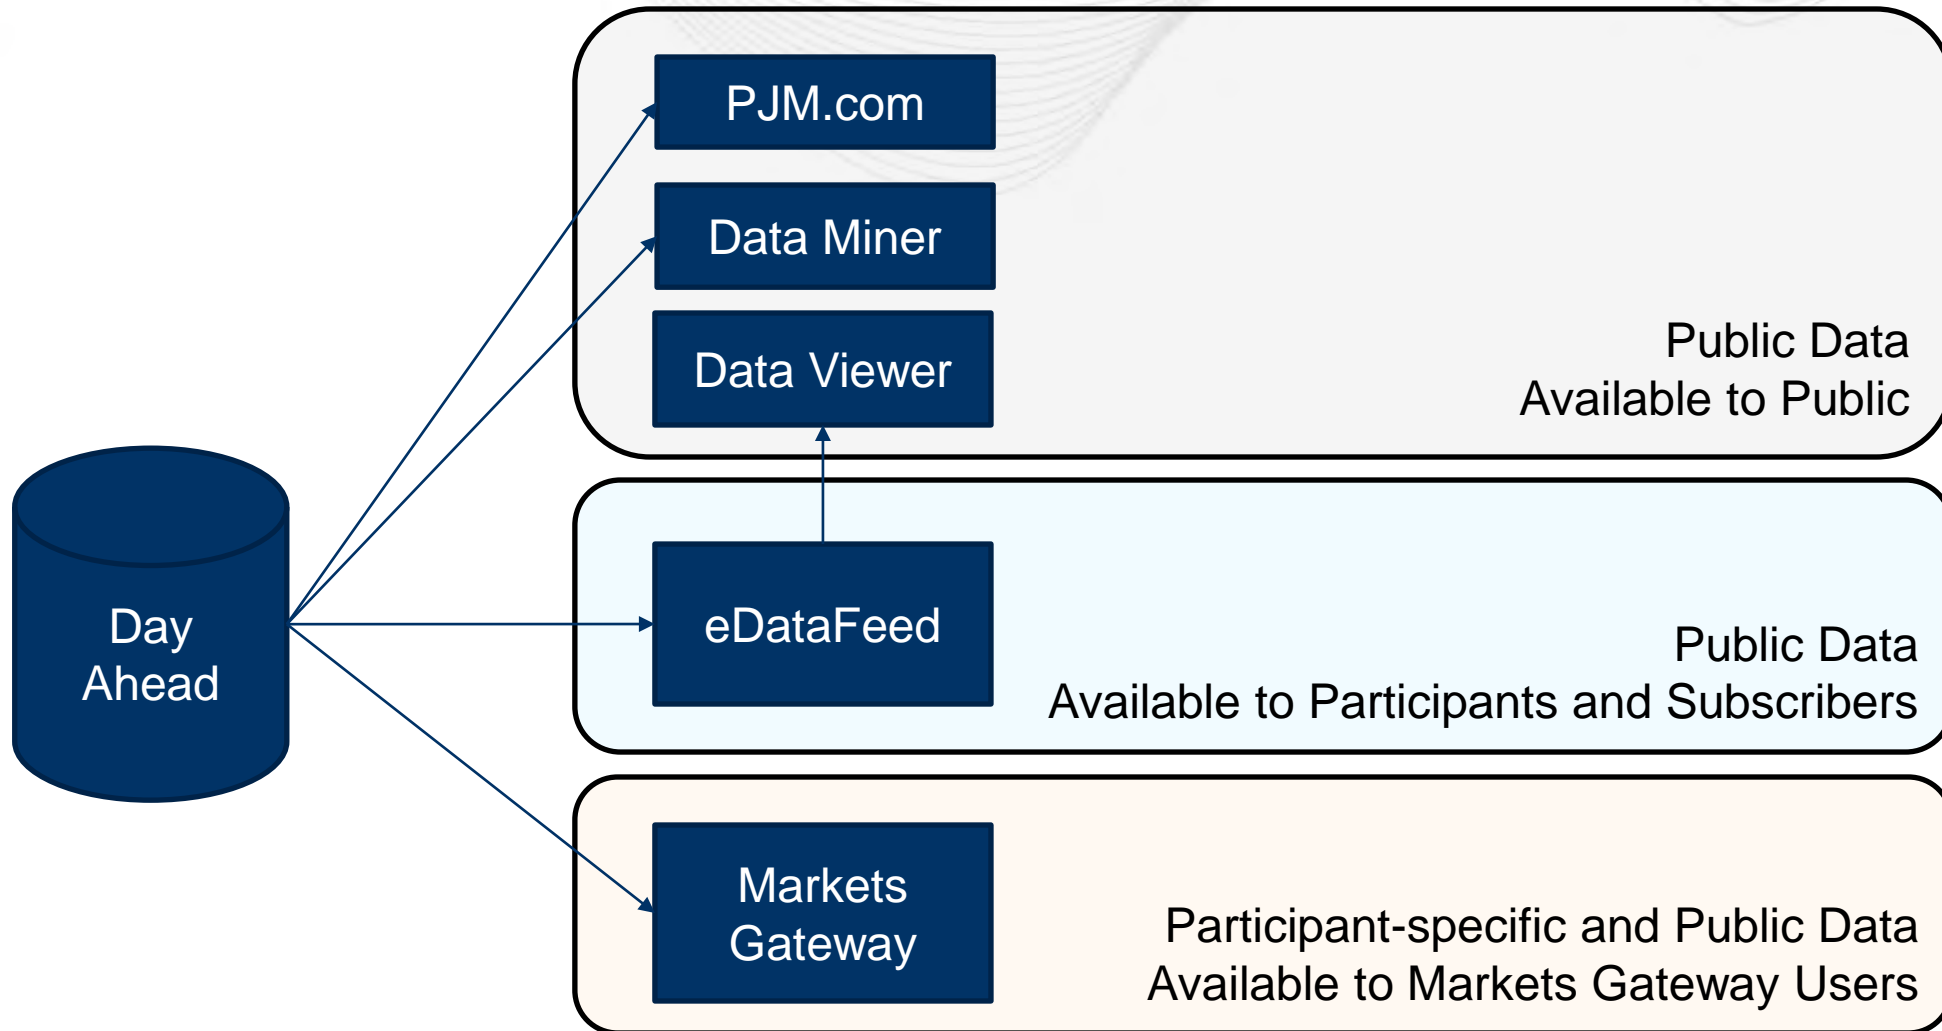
Day Ahead

PJM.com

Data Miner

Data Viewer

Public Data
Available to Public

eDataFeed

Public Data
Available to Participants and Subscribers

Markets Gateway

Participant-specific and Public Data
Available to Markets Gateway Users